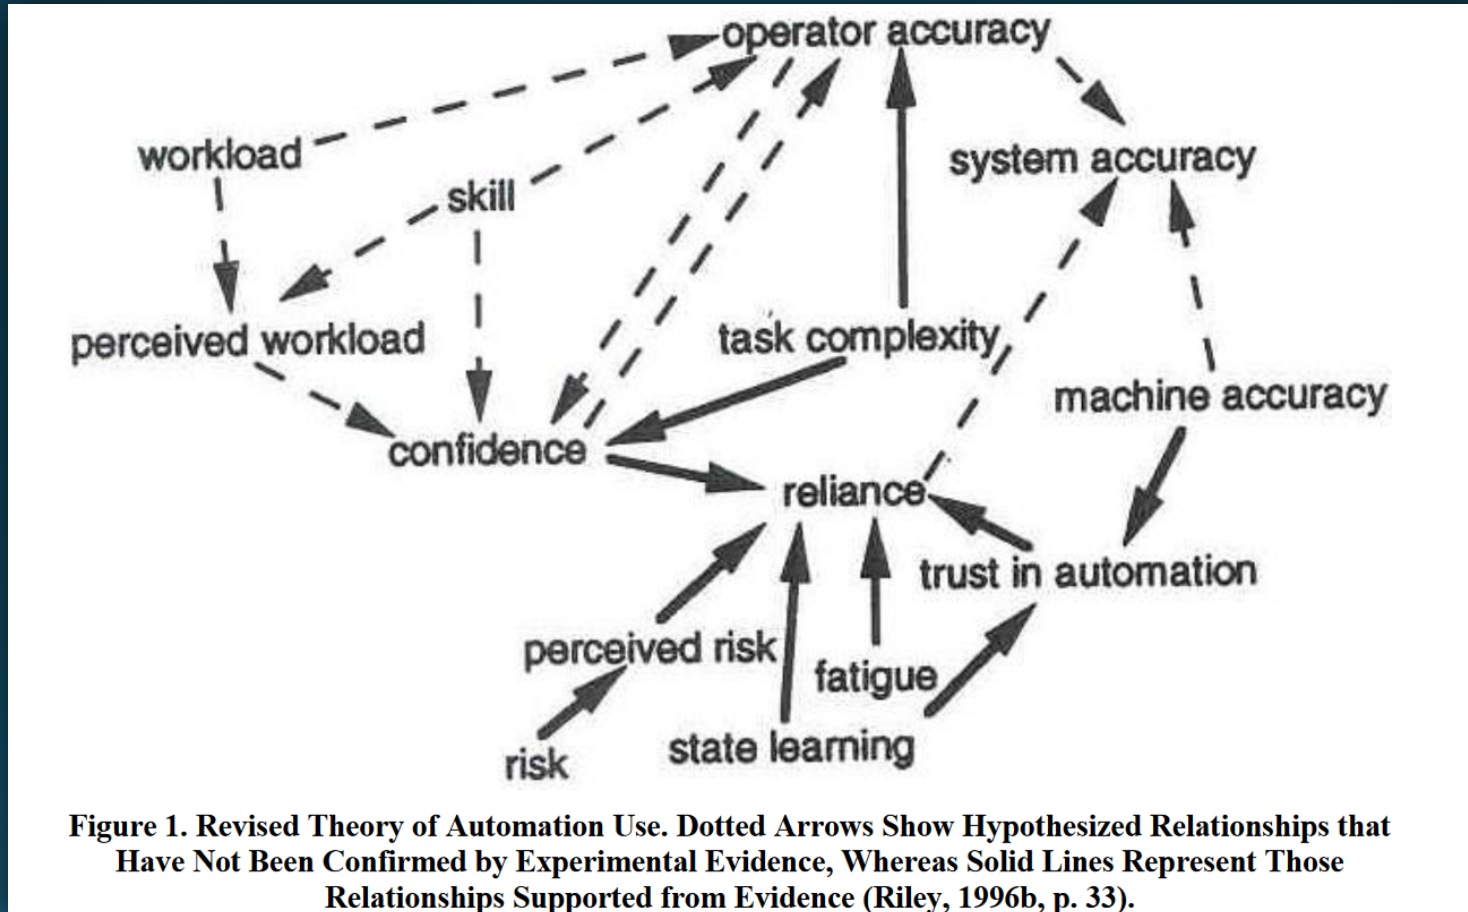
operator accuracy

workload

system accuracy

skill

perceived workload

task complexity

machine accuracy

confidence

reliance

trust in automation

perceived risk

fatigue

risk

state learning

**Figure 1. Revised Theory of Automation Use. Dotted Arrows Show Hypothesized Relationships that Have Not Been Confirmed by Experimental Evidence, Whereas Solid Lines Represent Those Relationships Supported from Evidence (Riley, 1996b, p. 33).**